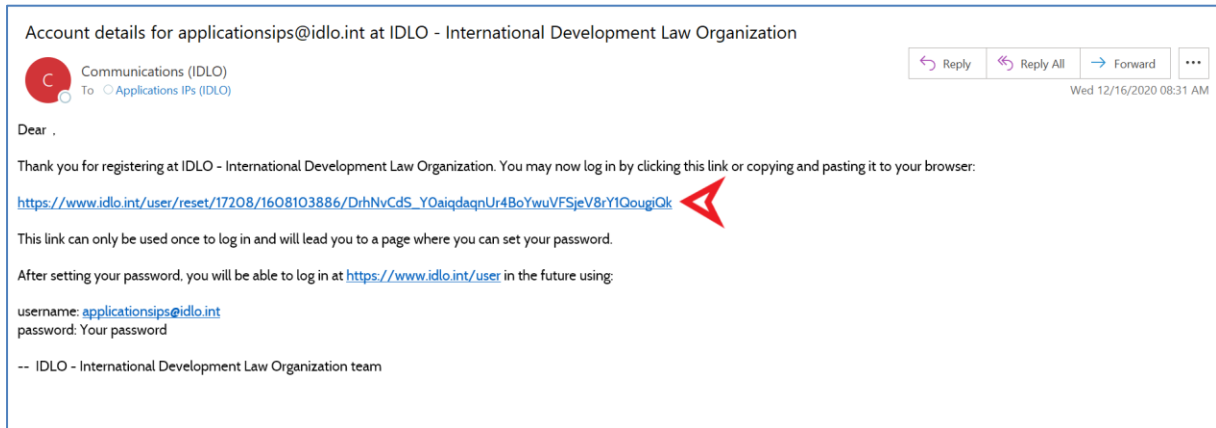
Account details for applicationsips@idlo.int at IDLO - International Development Law Organization

C

Communications (IDLO)
To Applications IPs (IDLO)

Reply | Reply All | Forward | ...

Wed 12/16/2020 08:31 AM

Dear ,

Thank you for registering at IDLO - International Development Law Organization. You may now log in by clicking this link or copying and pasting it to your browser:

https://www.idlo.int/user/reset/17208/1608103886/DrhNvCdS_Y0aiqdaqnUr4BoYwuVFSjeV8rY1QougiQk

This link can only be used once to log in and will lead you to a page where you can set your password.

After setting your password, you will be able to log in at https://www.idlo.int/user in the future using:

username: applicationsips@idlo.int
password: Your password

-- IDLO - International Development Law Organization team